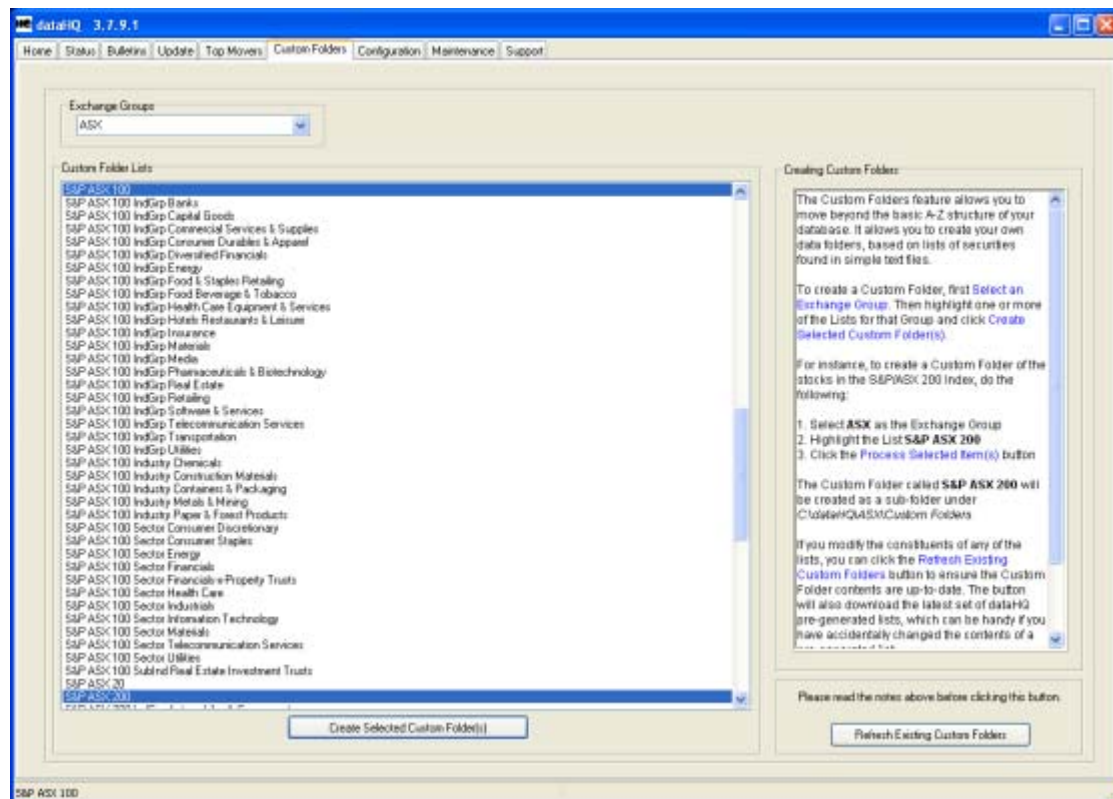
dataHQ 3.7.9.1

Home | Status | Bulletins | Update | Top Movers | Custom Folders | Configuration | Maintenance | Support

Exchange Groups
ASX

Custom Folder Lists
S&P ASX 100
S&P ASX 100 IndGrp Banks
S&P ASX 100 IndGrp Capital Goods
S&P ASX 100 IndGrp Commercial Services & Supplies
S&P ASX 100 IndGrp Consumer Durables & Apparel
S&P ASX 100 IndGrp Diversified Financials
S&P ASX 100 IndGrp Energy
S&P ASX 100 IndGrp Food & Staples Retailing
S&P ASX 100 IndGrp Food Beverage & Tobacco
S&P ASX 100 IndGrp Health Care Equipment & Services
S&P ASX 100 IndGrp Hotels Restaurants & Leisure
S&P ASX 100 IndGrp Insurance
S&P ASX 100 IndGrp Materials
S&P ASX 100 IndGrp Media
S&P ASX 100 IndGrp Pharmaceuticals & Biotechnology
S&P ASX 100 IndGrp Real Estate
S&P ASX 100 IndGrp Retailing
S&P ASX 100 IndGrp Software & Services
S&P ASX 100 IndGrp Telecommunication Services
S&P ASX 100 IndGrp Transportation
S&P ASX 100 IndGrp Utilities
S&P ASX 100 Industry Chemicals
S&P ASX 100 Industry Construction Materials
S&P ASX 100 Industry Containers & Packaging
S&P ASX 100 Industry Metals & Mining
S&P ASX 100 Industry Paper & Forest Products
S&P ASX 100 Sector Consumer Discretionary
S&P ASX 100 Sector Consumer Staples
S&P ASX 100 Sector Energy
S&P ASX 100 Sector Financials
S&P ASX 100 Sector Financials-x-Property Trusts
S&P ASX 100 Sector Health Care
S&P ASX 100 Sector Industrials
S&P ASX 100 Sector Information Technology
S&P ASX 100 Sector Materials
S&P ASX 100 Sector Telecommunication Services
S&P ASX 100 Sector Utilities
S&P ASX 100 SubInd Real Estate Investment Trusts
S&P ASX 20
S&P ASX 200
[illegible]

Create Selected Custom Folder(s)

Creating Custom Folders

The Custom Folders feature allows you to move beyond the basic A-Z structure of your database. It allows you to create your own data folders, based on lists of securities found in simple text files.

To create a Custom Folder, first Select an Exchange Group. Then highlight one or more of the Lists for that Group and click Create Selected Custom Folder(s).

For instance, to create a Custom Folder of the stocks in the S&P/ASX 200 Index, do the following:

1. Select ASX as the Exchange Group
2. Highlight the List S&P ASX 200
3. Click the Process Selected Item(s) button

The Custom Folder called S&P ASX 200 will be created as a sub-folder under C:\dataHQ\ASX\Custom Folders

If you modify the constituents of any of the lists, you can click the Refresh Existing Custom Folders button to ensure the Custom Folder contents are up-to-date. The button will also download the latest set of dataHQ pre-generated lists, which can be handy if you have accidentally changed the contents of a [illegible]

Please read the notes above before clicking this button.

Refresh Existing Custom Folders

S&P ASX 100